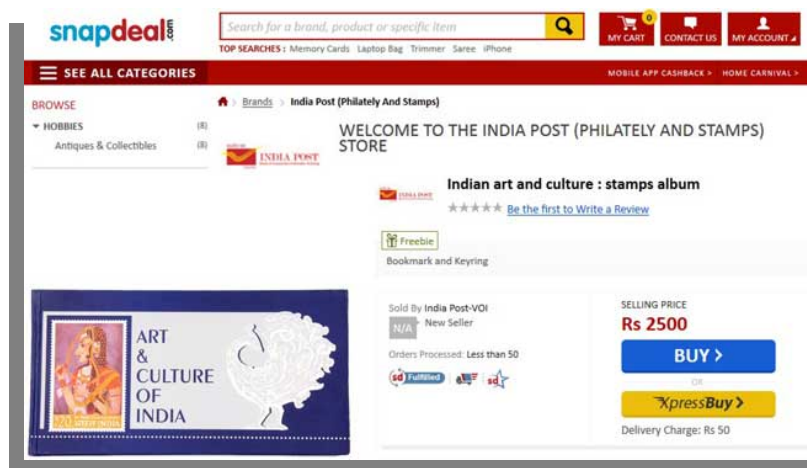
snapdeal.com

Search for a brand, product or specific item

TOP SEARCHES : Memory Cards Laptop Bag Trimmer Saree iPhone

0 MY CART CONTACT US MY ACCOUNT

SEE ALL CATEGORIES

MOBILE APP CASHBACK > HOME CARNIVAL >

BROWSE

HOBBIES (8)

Antiques & Collectibles (8)

Brands > India Post (Philately And Stamps)

INDIA POST

WELCOME TO THE INDIA POST (PHILATELY AND STAMPS) STORE

INDIA POST

Indian art and culture : stamps album

Be the first to Write a Review

Freebie

Bookmark and Keyring

ART & CULTURE OF INDIA

Sold By India Post-VOI

N/A New Seller

Orders Processed: Less than 50

sd Fulfilled

SELLING PRICE

Rs 2500

BUY >

OR

XpressBuy >

Delivery Charge: Rs 50